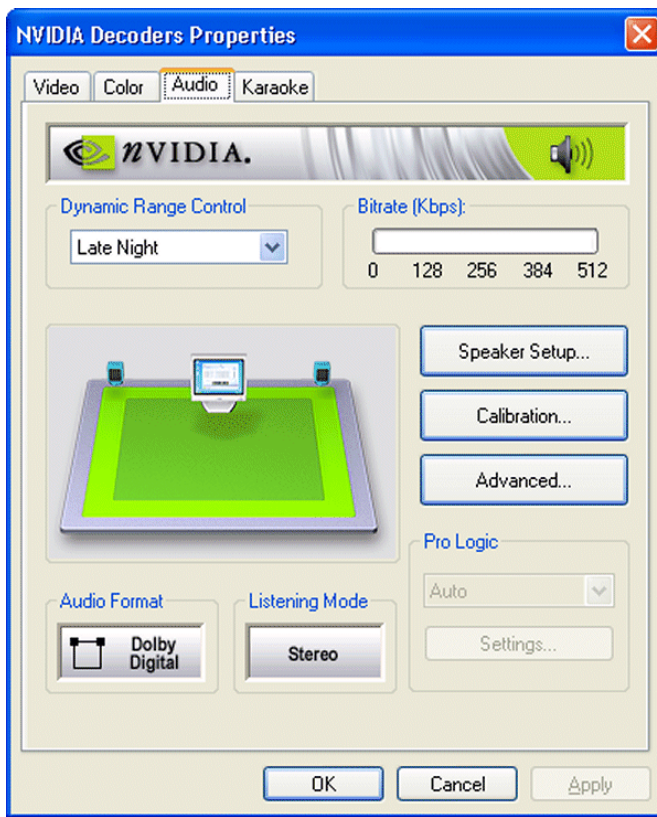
NVIDIA Decoders Properties

Video Color Audio Karaoke

nVIDIA.

Dynamic Range Control

Late Night

Bitrate (Kbps):

0 128 256 384 512

Speaker Setup...

Calibration...

Advanced...

Pro Logic

Auto

Settings...

Audio Format

Dolby Digital

Listening Mode

Stereo

OK Cancel Apply